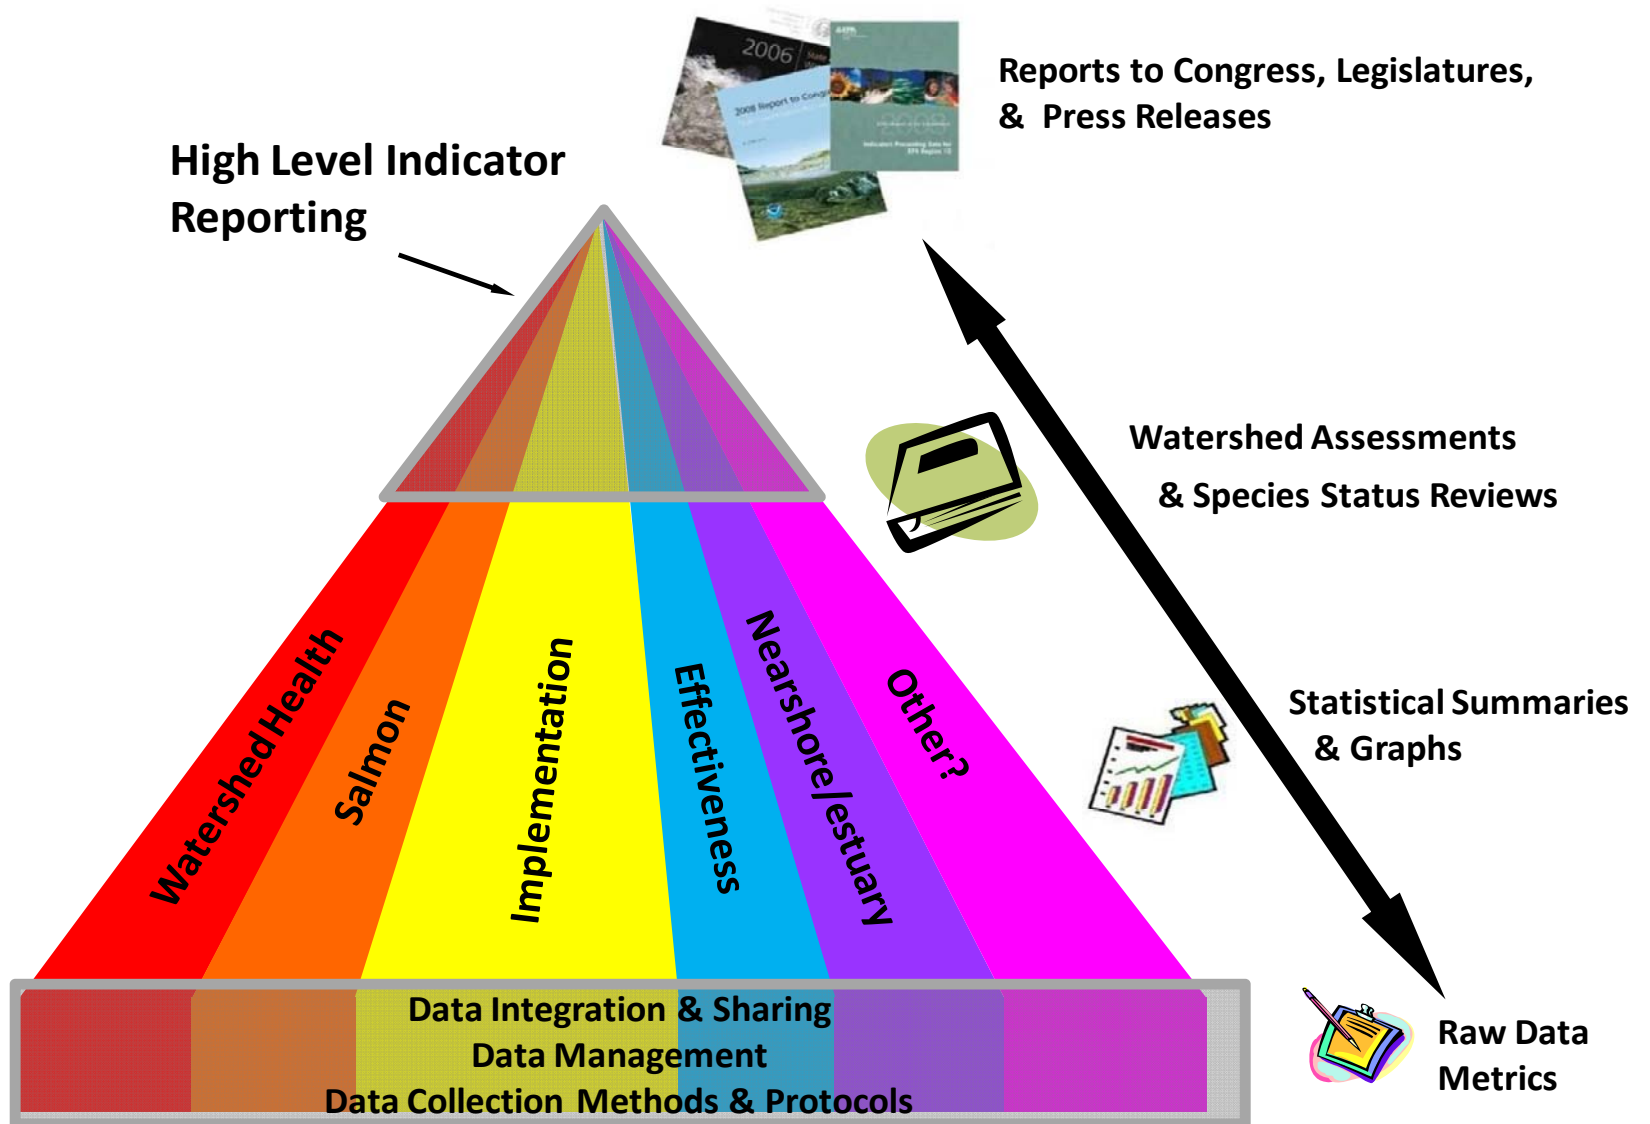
Reports to Congress, Legislatures, & Press Releases

High Level Indicator Reporting

2006

2008 Report to Congress

Watershed Assessments & Species Status Reviews

Statistical Summaries & Graphs

Watershed Health

Salmon

Implementation

Effectiveness

Nearshore/estuary

Other?

Data Integration & Sharing
Data Management
Data Collection Methods & Protocols

Raw Data Metrics